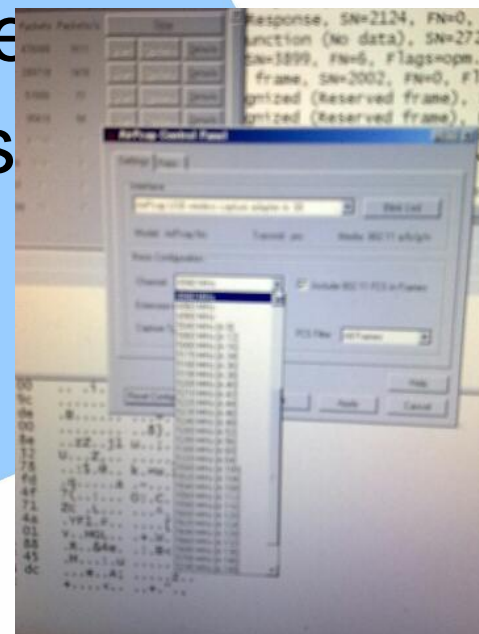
Response, SN=2124, FN=0,
unction (No data), SN=272
SN=3899, FN=6, Flags=opm.
frame, SN=2002, FN=0, F
gnized (Reserved frame),
gnized (Reserved frame),

AirPcap Control Panel

Settings

Interface

AirPcap USB wireless capture adapter nr. 00

Blink Led

Model: AirPcap Nx

Channel

Include 802.11 FCS in Frames

FCS Filter: All Frames

Help

Apply

Cancel

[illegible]